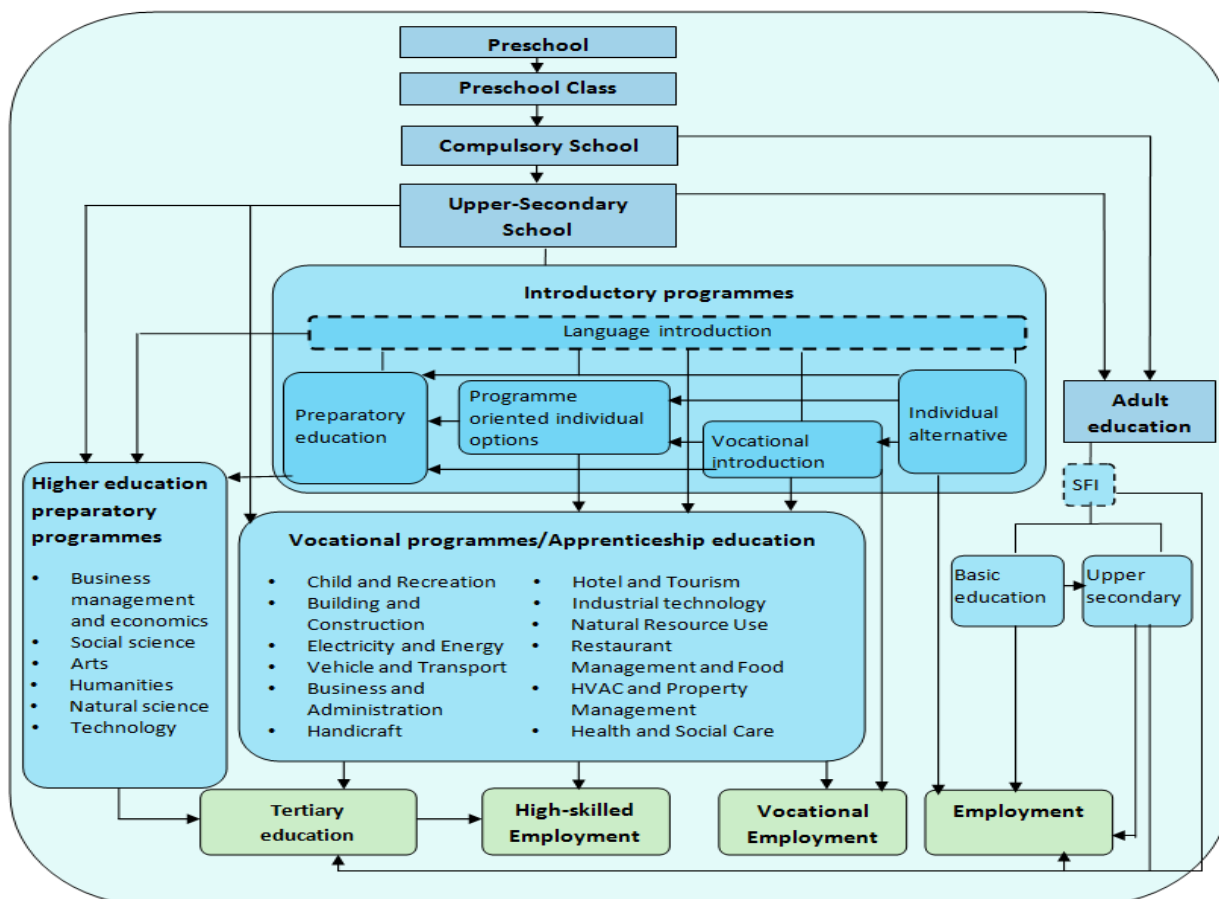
Preschool

Preschool Class

Compulsory School

Upper-Secondary School

Introductory programmes

Language introduction

Preparatory education

Programme oriented individual options

Vocational introduction

Individual alternative

Adult education

SFI

Basic education

Upper secondary

Higher education preparatory programmes

- Business management and economics
- Social science
- Arts
- Humanities
- Natural science
- Technology

Vocational programmes/Apprenticeship education

- Child and Recreation
- Building and Construction
- Electricity and Energy
- Vehicle and Transport
- Business and Administration
- Handicraft
- Hotel and Tourism
- Industrial technology
- Natural Resource Use
- Restaurant Management and Food
- HVAC and Property Management
- Health and Social Care

Tertiary education

High-skilled Employment

Vocational Employment

Employment